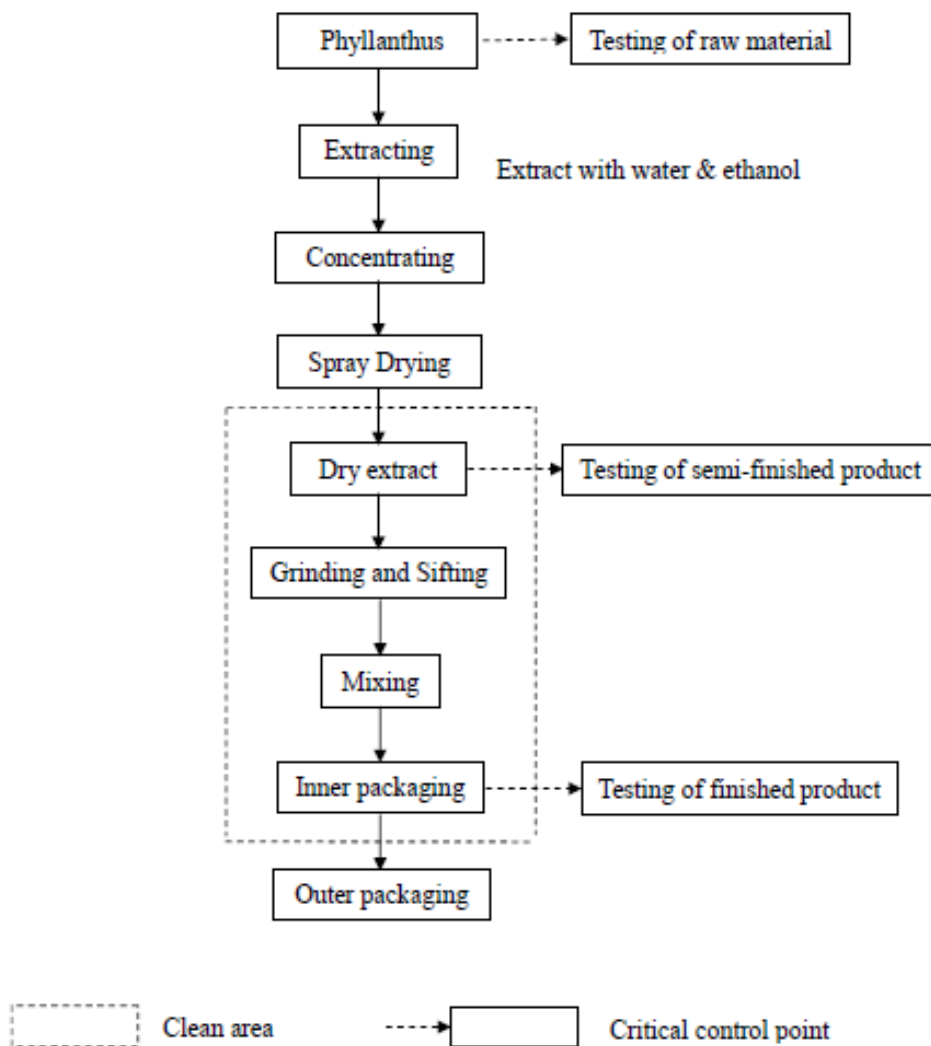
Phyllanthus

Testing of raw material

Extracting

Extract with water & ethanol

Concentrating

Spray Drying

Dry extract

Testing of semi-finished product

Grinding and Sifting

Mixing

Inner packaging

Testing of finished product

Outer packaging

Clean area

Critical control point